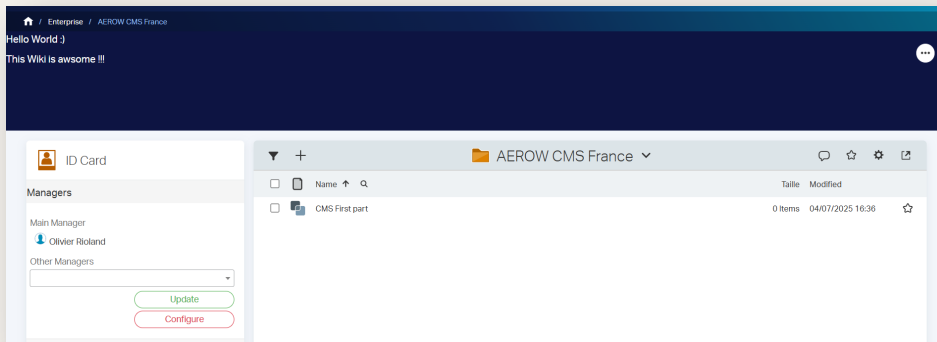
/ Enterprise / AEROW CMS France

Hello World :)

This Wiki is awsome !!!

ID Card

Managers

Main Manager

Olivier Rioland

Other Managers

Update

Configure

AEROW CMS France

| | | Name | Taille | Modified | |
|---|---|---|---|---|---|
| | | CMS First part | 0 Items | 04/07/2025 16:36 | |